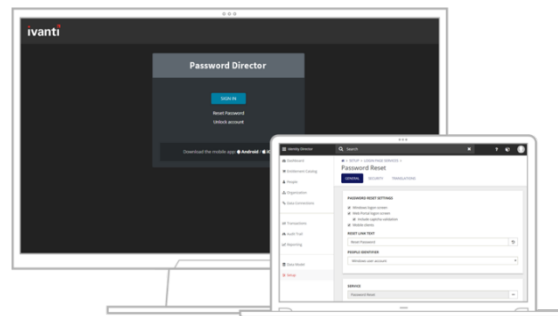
ivanti

Password Director

SIGN IN

Reset Password

Unlock account

Download the mobile app: Android · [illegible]

Identity Director

Search

Dashboard

Password Reset

GENERAL

SECURITY

TRANSLATIONS

PASSWORD RESET SETTINGS

RESET LINK TEXT

Reset Password

PEOPLE IDENTIFIER

SERVICE

Password Reset